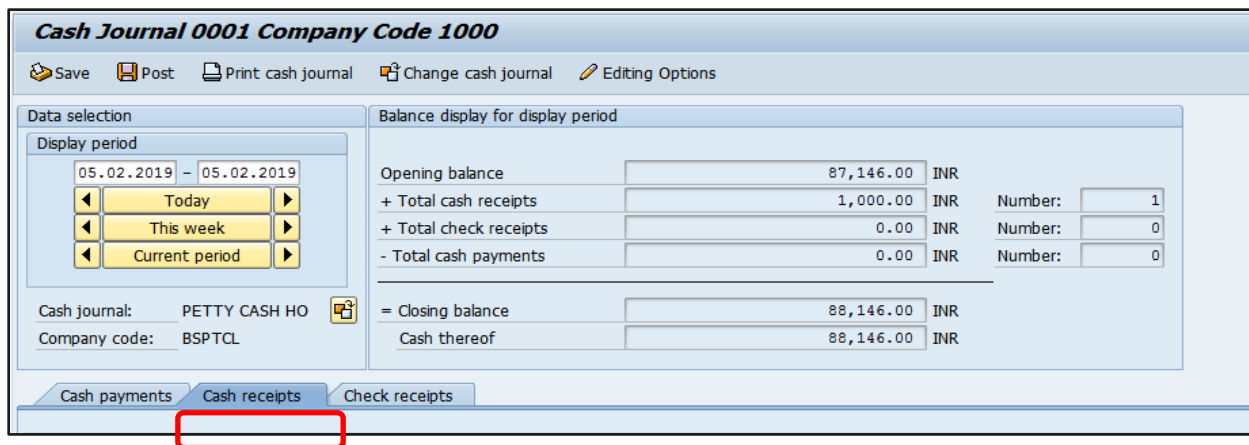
Cash Journal 0001 Company Code 1000

Save Post Print cash journal Change cash journal Editing Options

Data selection

Display period

05.02.2019 – 05.02.2019

Today

This week

Current period

Cash journal: PETTY CASH HO

Company code: BSPTCL

Balance display for display period

| | | | | |
|---|---|---|---|---|
| Opening balance | 87,146.00 | INR | | |
| + Total cash receipts | 1,000.00 | INR | Number: | 1 |
| + Total check receipts | 0.00 | INR | Number: | 0 |
| - Total cash payments | 0.00 | INR | Number: | 0 |
| = Closing balance | 88,146.00 | INR | | |
| Cash thereof | 88,146.00 | INR | | |

Cash payments Cash receipts Check receipts